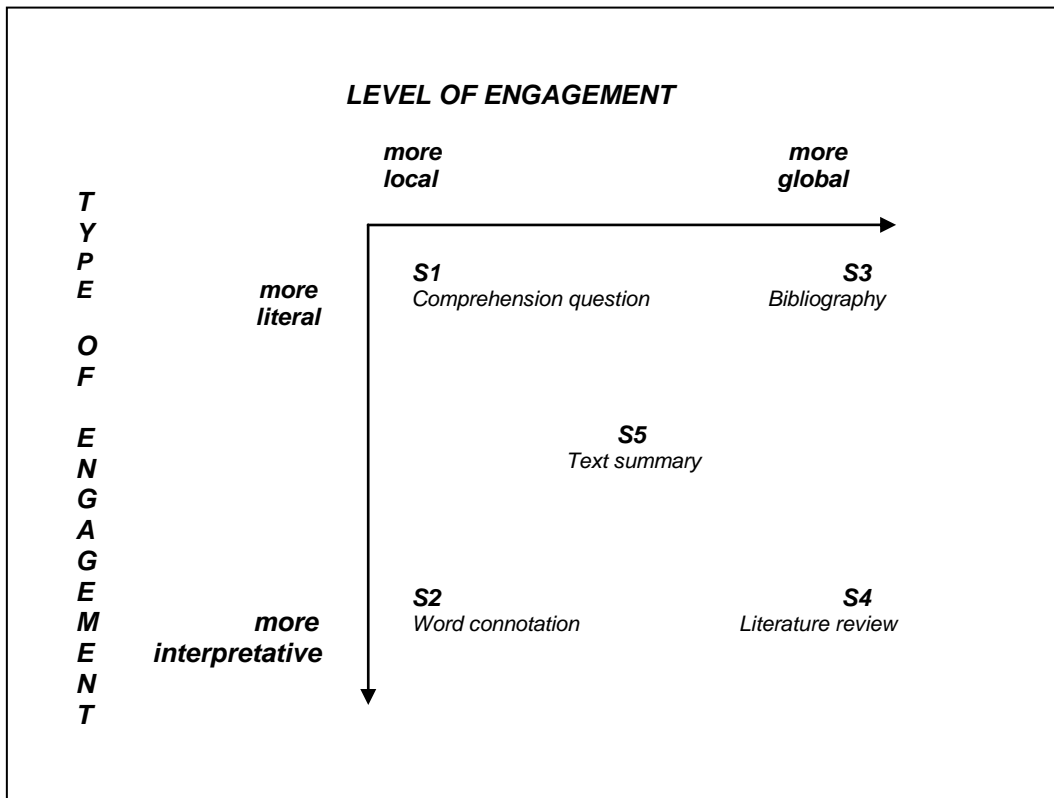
LEVEL OF ENGAGEMENT

more local

more global

TYPE OF ENGAGEMENT

more literal

S1
Comprehension question

S3
Bibliography

S5
Text summary

more interpretative

S2
Word connotation

S4
Literature review